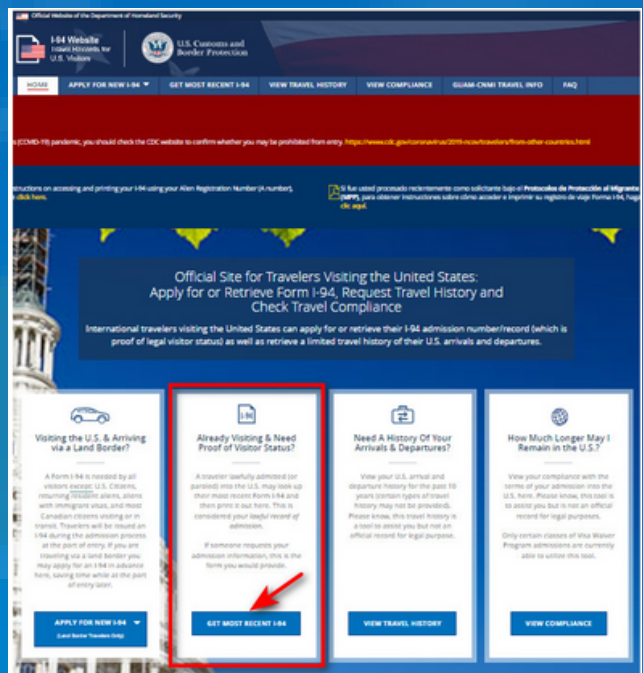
Official Website of the Department of Homeland Security

I-94 Website
Travel Records for U.S. Visitors

U.S. Customs and Border Protection

HOME | APPLY FOR NEW I-94 | GET MOST RECENT I-94 | VIEW TRAVEL HISTORY | VIEW COMPLIANCE | GUAM-CNMI TRAVEL INFO | FAQ

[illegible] (COVID-19) pandemic, you should check the CDC website to confirm whether you may be prohibited from entry. https://www.cdc.gov/coronavirus/2019-ncov/travelers/from-other-countries.html

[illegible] instructions on accessing and printing your I-94 using your Alien Registration Number (A number), click here.

Si fue usted procesado recientemente como solicitante bajo el Protocolos de Protección al Migrante (MPP), para obtener instrucciones sobre cómo acceder e imprimir su registro de viaje Forma I-94, haga clic aquí.

Official Site for Travelers Visiting the United States: Apply for or Retrieve Form I-94, Request Travel History and Check Travel Compliance

International travelers visiting the United States can apply for or retrieve their I-94 admission number/record (which is proof of legal visitor status) as well as retrieve a limited travel history of their U.S. arrivals and departures.

Visiting the U.S. & Arriving via a Land Border?

A Form I-94 is needed by all visitors except U.S. Citizens, returning resident aliens, aliens with immigrant visas, and most Canadian citizens visiting or in transit. Travelers will be issued an I-94 during the admission process at the port of entry. If you are traveling via a land border you may apply for an I-94 in advance here, saving time while at the port of entry later.

APPLY FOR NEW I-94
(Land Border Travelers Only)

Already Visiting & Need Proof of Visitor Status?

A traveler lawfully admitted (or paroled) into the U.S. may look up their most recent Form I-94 and then print it out here. This is considered your lawful record of admission.

If someone requests your admission information, this is the form you would provide.

GET MOST RECENT I-94

Need A History Of Your Arrivals & Departures?

View your U.S. arrival and departure history for the past 10 years (certain types of travel history may not be provided). Please know, this travel history is a tool to assist you but not an official record for legal purpose.

VIEW TRAVEL HISTORY

How Much Longer May I Remain in the U.S.?

View your compliance with the terms of your admission into the U.S. here. Please know, this tool is to assist you but is not an official record for legal purposes.

Only certain classes of Visa Waiver Program admissions are currently able to utilize this tool.

VIEW COMPLIANCE